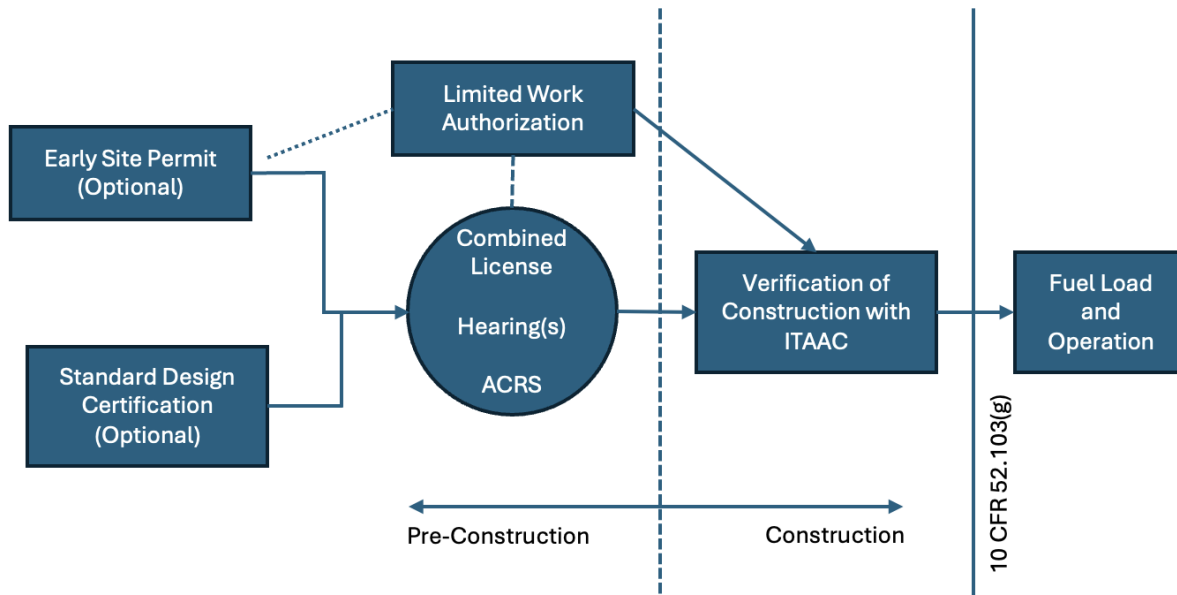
Limited Work Authorization

Early Site Permit (Optional)

Combined License

Hearing(s)

ACRS

Standard Design Certification (Optional)

Verification of Construction with ITAAC

Fuel Load and Operation

10 CFR 52.103(g)

Pre-Construction

Construction